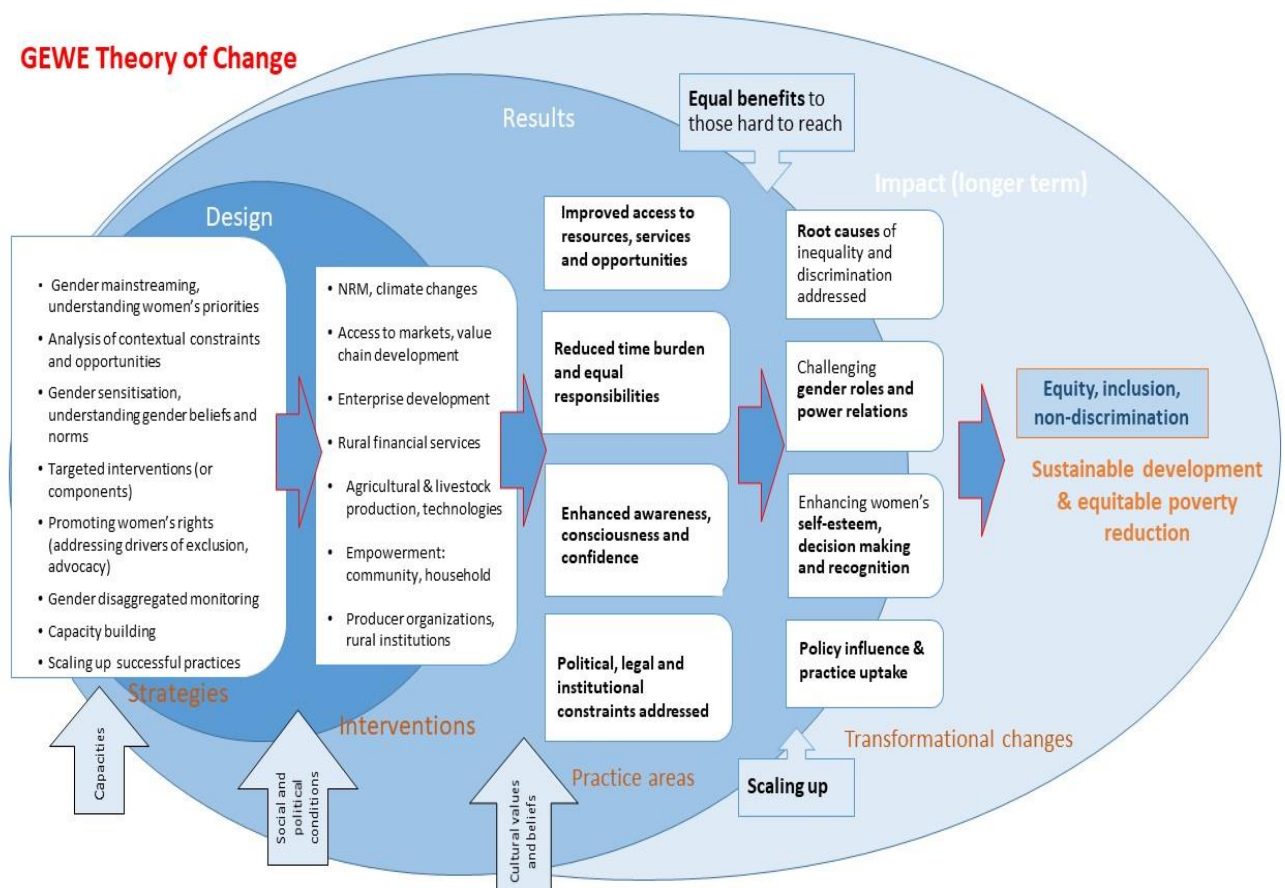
GEWE Theory of Change

Results

Equal benefits to those hard to reach

Impact (longer term)

Design

• Gender mainstreaming, understanding women's priorities
• Analysis of contextual constraints and opportunities
• Gender sensitisation, understanding gender beliefs and norms
• Targeted interventions (or components)
• Promoting women's rights (addressing drivers of exclusion, advocacy)
• Gender disaggregated monitoring
• Capacity building
• Scaling up successful practices

Strategies

• NRM, climate changes
• Access to markets, value chain development
• Enterprise development
• Rural financial services
• Agricultural & livestock production, technologies
• Empowerment: community, household
• Producer organizations, rural institutions

Interventions

Improved access to resources, services and opportunities

Reduced time burden and equal responsibilities

Enhanced awareness, consciousness and confidence

Political, legal and institutional constraints addressed

Practice areas

Root causes of inequality and discrimination addressed

Challenging gender roles and power relations

Enhancing women's self-esteem, decision making and recognition

Policy influence & practice uptake

Transformational changes

Scaling up

Equity, inclusion, non-discrimination

Sustainable development & equitable poverty reduction

Capacities

Social and political conditions

Cultural values and beliefs